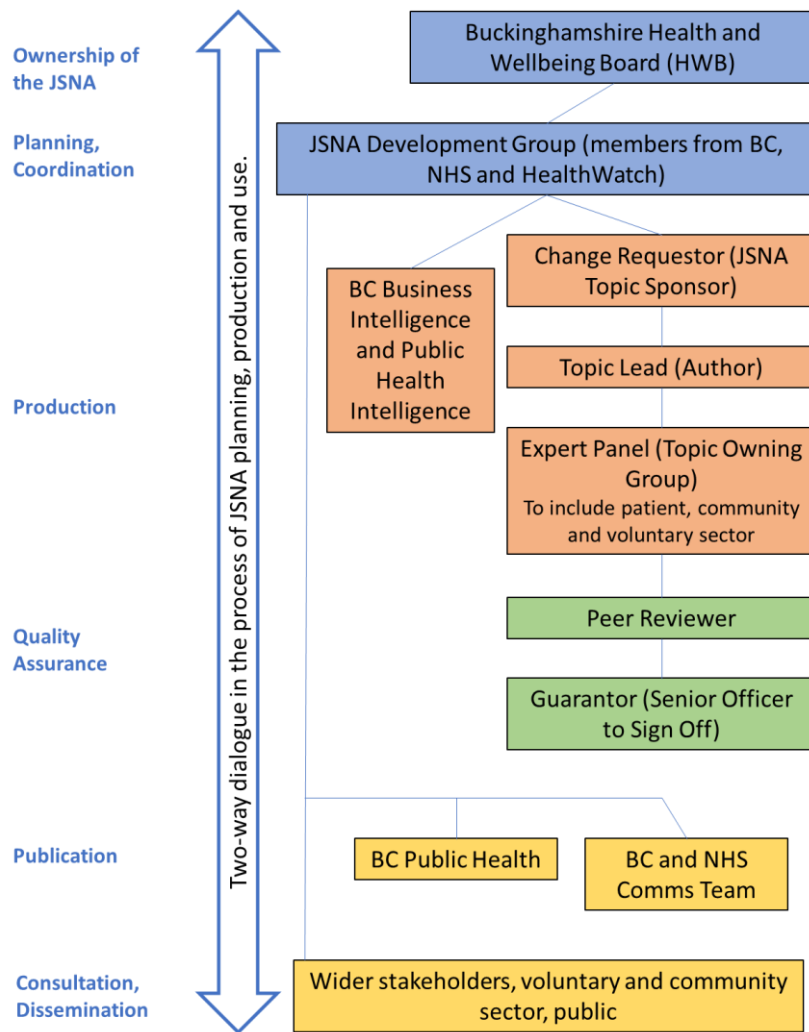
Ownership of the JSNA

Buckinghamshire Health and Wellbeing Board (HWB)

Planning, Coordination

JSNA Development Group (members from BC, NHS and HealthWatch)

Two-way dialogue in the process of JSNA planning, production and use.

Production

BC Business Intelligence and Public Health Intelligence

Change Requestor (JSNA Topic Sponsor)

Topic Lead (Author)

Expert Panel (Topic Owning Group)
To include patient, community and voluntary sector

Quality Assurance

Peer Reviewer

Guarantor (Senior Officer to Sign Off)

Publication

BC Public Health

BC and NHS Comms Team

Consultation, Dissemination

Wider stakeholders, voluntary and community sector, public